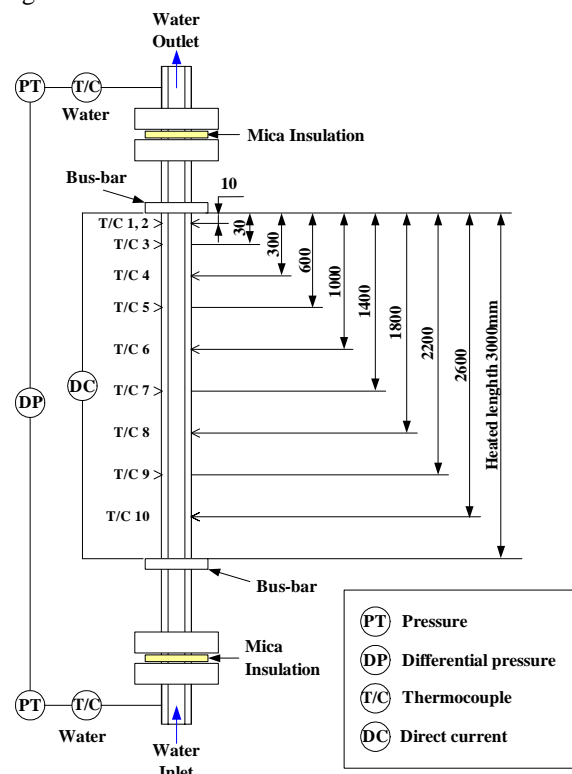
Water Outlet

PT

T/C

Water

Mica Insulation

Bus-bar

10

T/C 1, 2

30

T/C 3

300

600

1000

1400

1800

2200

2600

T/C 4

T/C 5

T/C 6

DC

T/C 7

DP

T/C 8

T/C 9

Heated length 3000mm

T/C 10

Bus-bar

Mica Insulation

PT

T/C

Water

Water Inlet

PT Pressure

DP Differential pressure

T/C Thermocouple

DC Direct current